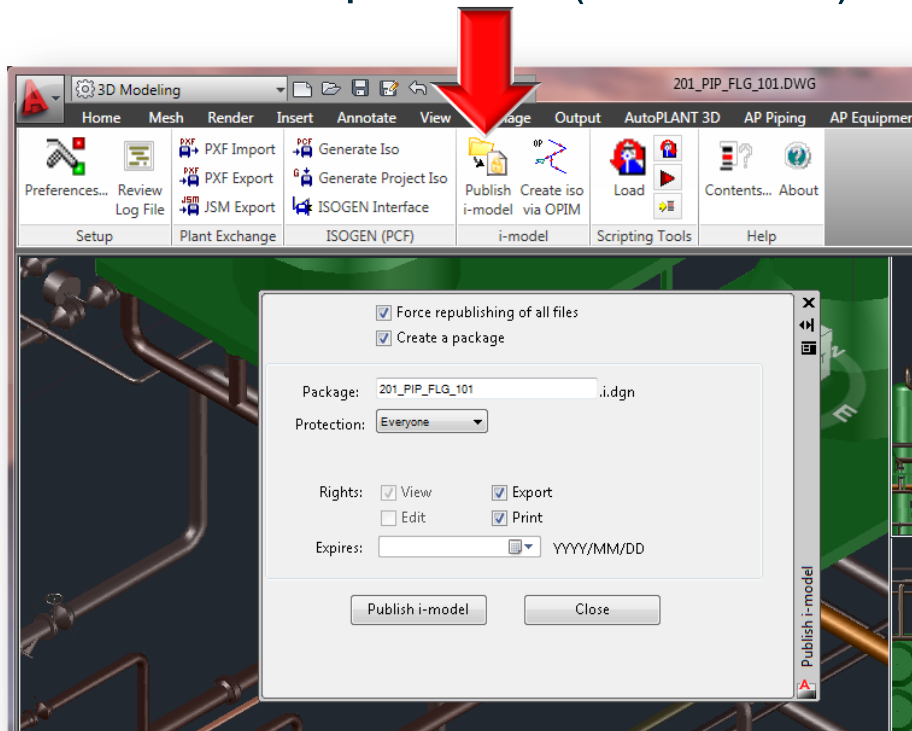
3D Modeling

201_PIP_FLG_101.DWG

Home Mesh Render Insert Annotate View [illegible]age Output AutoPLANT 3D AP Piping AP Equipmen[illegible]

Preferences... Review Log File

PXF Import
PXF Export
JSM Export

Generate Iso
Generate Project Iso
ISOGEN Interface

Publish i-model Create iso via OPIM

Load

Contents... About

Setup Plant Exchange ISOGEN (PCF) i-model Scripting Tools Help

Force republishing of all files
Create a package

Package: 201_PIP_FLG_101 .i.dgn

Protection: Everyone

Rights: View Export
Edit Print

Expires: YYYY/MM/DD

Publish i-model Close

Publish i-model